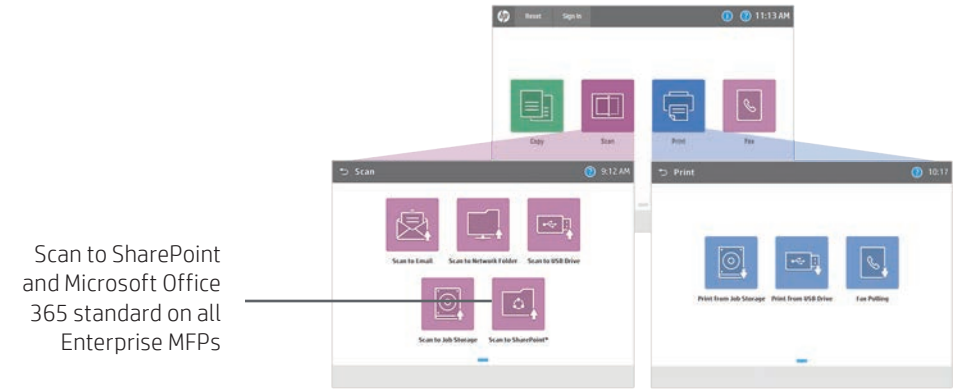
Reset Sign In

11:13 AM

Copy

Scan

Print

Fax

Scan

9:12 AM

Scan to Email

Scan to Network Folder

Scan to USB Drive

Scan to Job Storage

Scan to SharePoint®

Print

10:17

Print from Job Storage

Print from USB Drive

Fax Polling

Scan to SharePoint and Microsoft Office 365 standard on all Enterprise MFPs